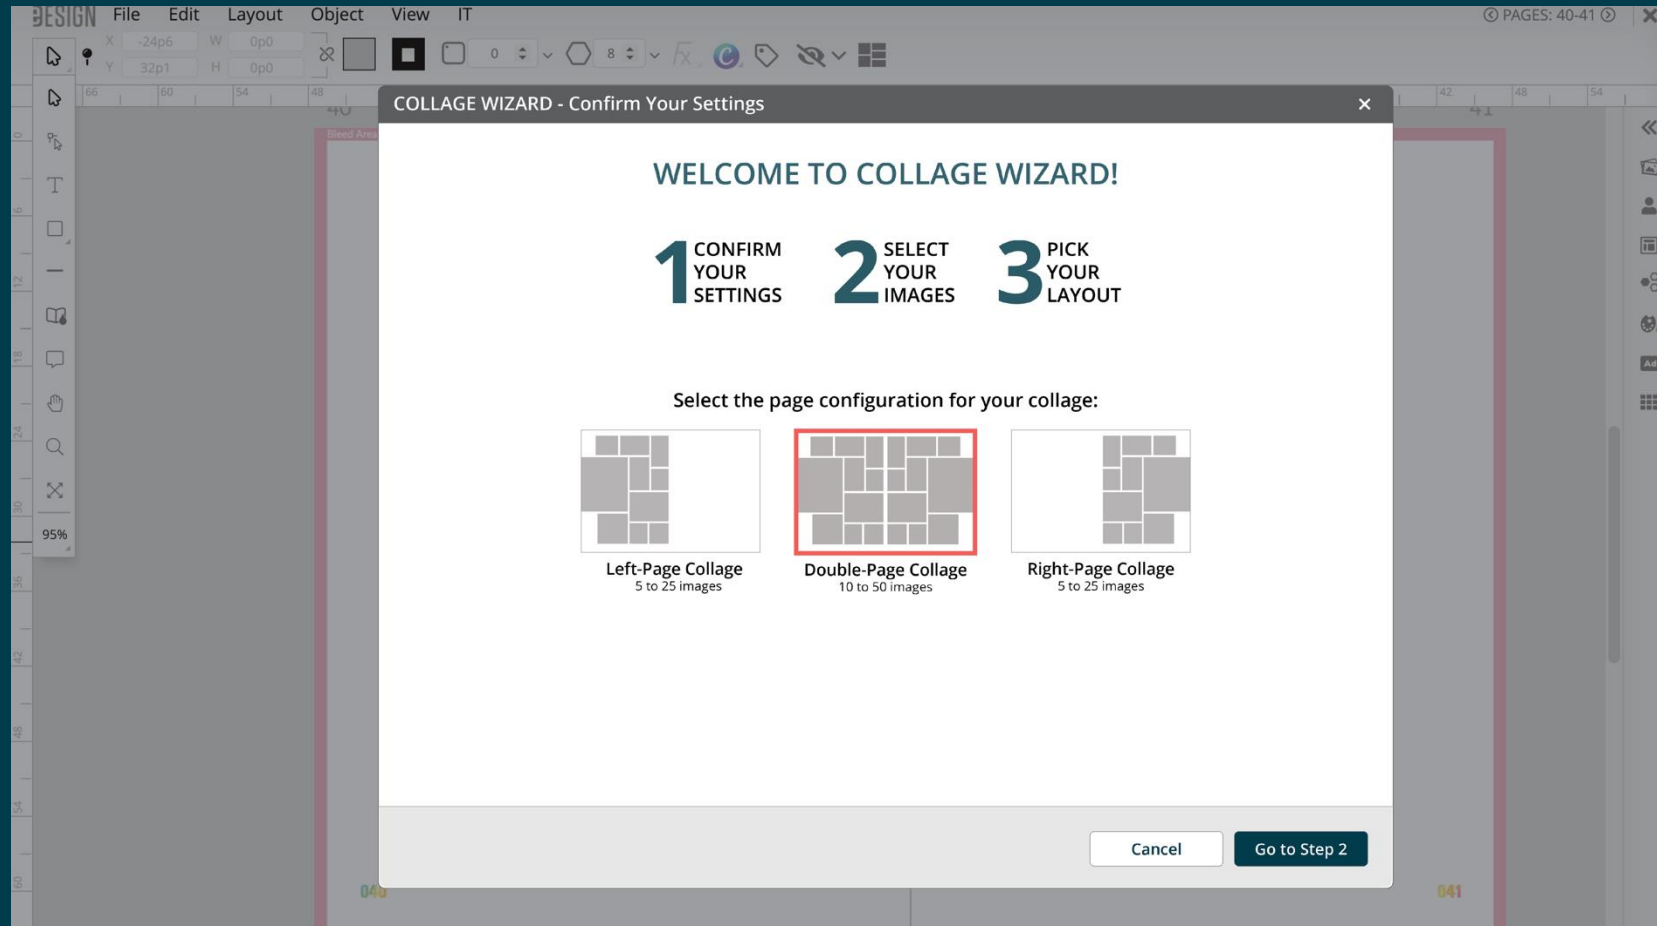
DESIGN File Edit Layout Object View IT

PAGES: 40-41

X -24p6 W 0p0
Y 32p1 H 0p0

0 8

95%

COLLAGE WIZARD - Confirm Your Settings

WELCOME TO COLLAGE WIZARD!

1 CONFIRM YOUR SETTINGS
2 SELECT YOUR IMAGES
3 PICK YOUR LAYOUT

Select the page configuration for your collage:

Left-Page Collage
5 to 25 images

Double-Page Collage
10 to 50 images

Right-Page Collage
5 to 25 images

Cancel
Go to Step 2

040
041